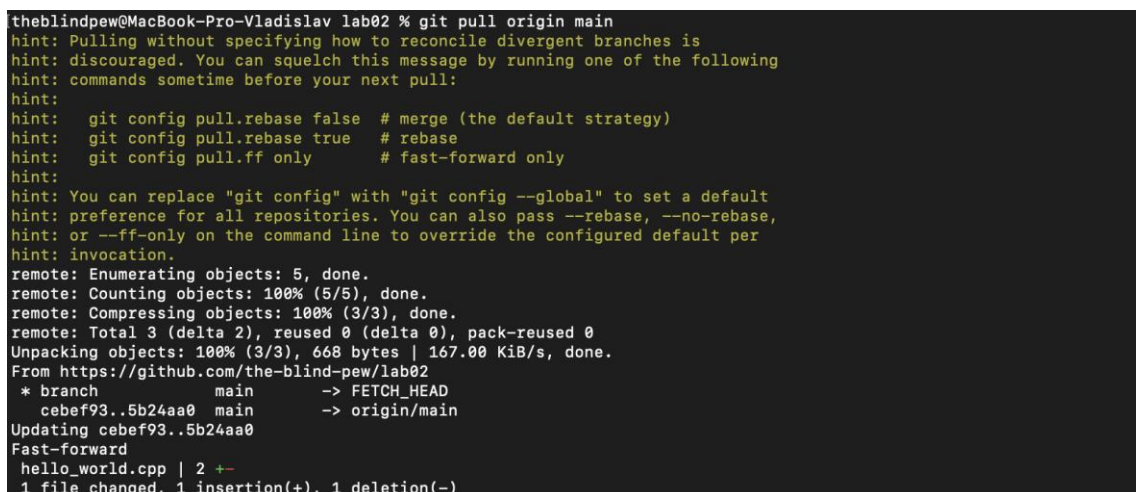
theblindpew@MacBook-Pro-Vladislav lab02 % git pull origin main
hint: Pulling without specifying how to reconcile divergent branches is
hint: discouraged. You can squelch this message by running one of the following
hint: commands sometime before your next pull:
hint:
hint:   git config pull.rebase false  # merge (the default strategy)
hint:   git config pull.rebase true   # rebase
hint:   git config pull.ff only       # fast-forward only
hint:
hint: You can replace "git config" with "git config --global" to set a default
hint: preference for all repositories. You can also pass --rebase, --no-rebase,
hint: or --ff-only on the command line to override the configured default per
hint: invocation.
remote: Enumerating objects: 5, done.
remote: Counting objects: 100% (5/5), done.
remote: Compressing objects: 100% (3/3), done.
remote: Total 3 (delta 2), reused 0 (delta 0), pack-reused 0
Unpacking objects: 100% (3/3), 668 bytes | 167.00 KiB/s, done.
From https://github.com/the-blind-pew/lab02
 * branch            main       -> FETCH_HEAD
   cebef93..5b24aa0  main       -> origin/main
Updating cebef93..5b24aa0
Fast-forward
 hello_world.cpp | 2 +-
 1 file changed, 1 insertion(+), 1 deletion(-)